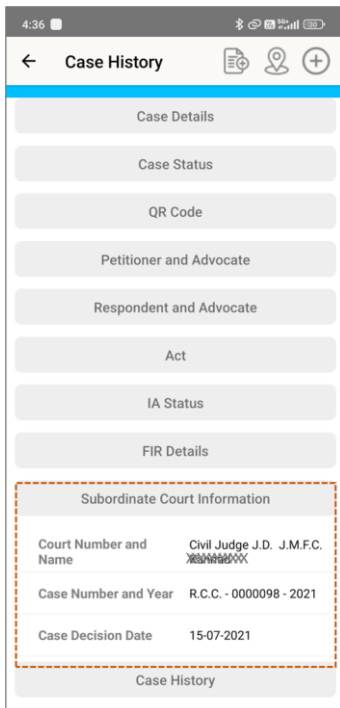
4:36

← Case History

Case Details

Case Status

QR Code

Petitioner and Advocate

Respondent and Advocate

Act

IA Status

FIR Details

Subordinate Court Information

| | |
|---|---|
| Court Number and Name | Civil Judge J.D. J.M.F.C. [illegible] |
| Case Number and Year | R.C.C. - 0000098 - 2021 |
| Case Decision Date | 15-07-2021 |

Case History